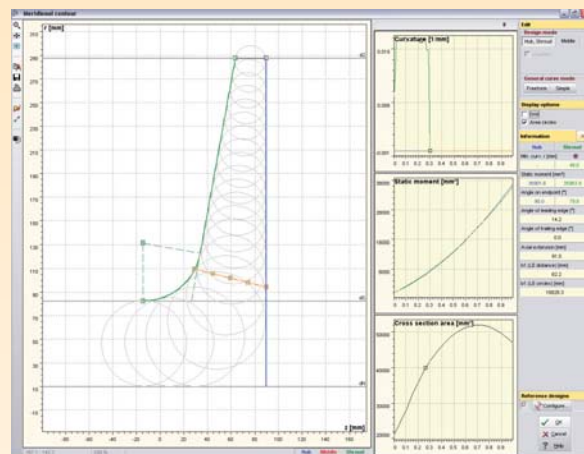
Meridional contour

z [mm]

Curvature [1/mm]

Static moment [mm³]

Cross section area [mm²]

z [mm]

Edit

Design mode

Hub, Shroud

Middle

General curve mode

Freeform

Simple

Display options

Grid

Area circles

Information

Hub

Shroud

Min. curv. r [mm]

Static moment [mm³]

Angle on endpoint [°]

Angle of leading edge [°]

Angle of trailing edge [°]

Axial extension [mm]

Inf. LE distance [mm]

Inf. LE z-value [mm]

Reference designs

Configure...

OK

Cancel

Help

Hub

Middle

Shroud